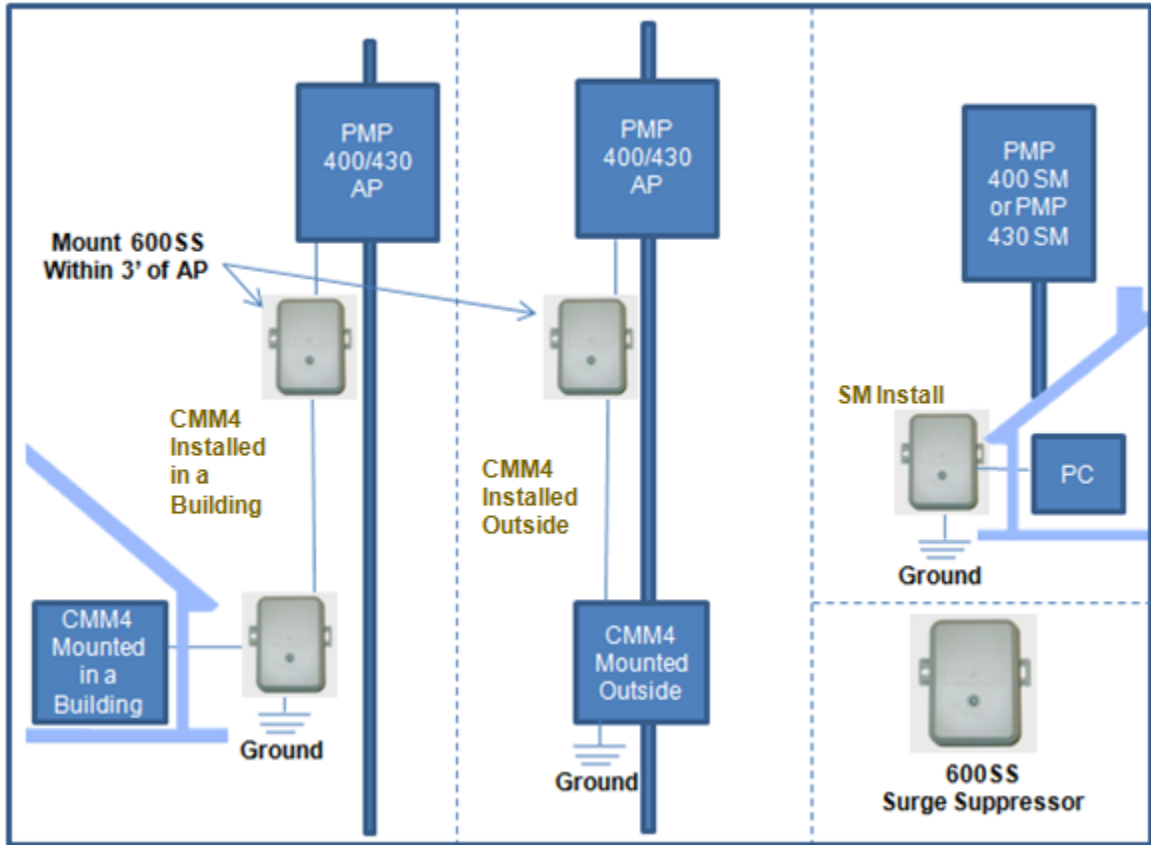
PMP 400/430 AP

Mount 600SS Within 3' of AP

CMM4 Installed in a Building

CMM4 Mounted in a Building

Ground

PMP 400/430 AP

CMM4 Installed Outside

CMM4 Mounted Outside

Ground

PMP 400 SM or PMP 430 SM

SM Install

PC

Ground

600SS Surge Suppressor